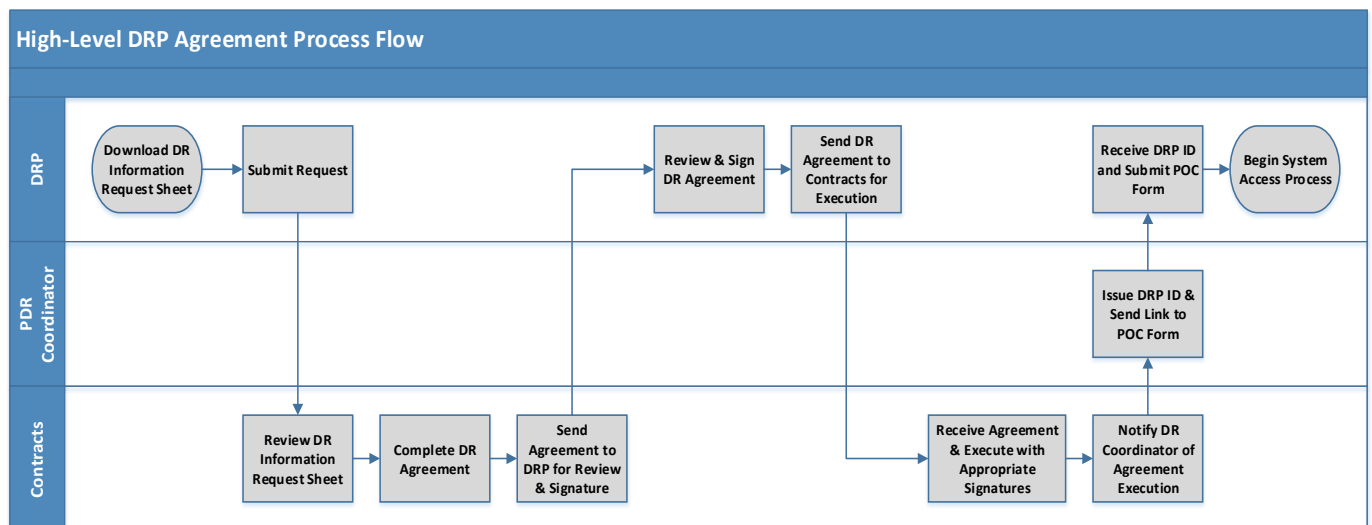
High-Level DRP Agreement Process Flow

DRP

Download DR Information Request Sheet

Submit Request

Review & Sign DR Agreement

Send DR Agreement to Contracts for Execution

Receive DRP ID and Submit POC Form

Begin System Access Process

PDR Coordinator

Issue DRP ID & Send Link to POC Form

Contracts

Review DR Information Request Sheet

Complete DR Agreement

Send Agreement to DRP for Review & Signature

Receive Agreement & Execute with Appropriate Signatures

Notify DR Coordinator of Agreement Execution